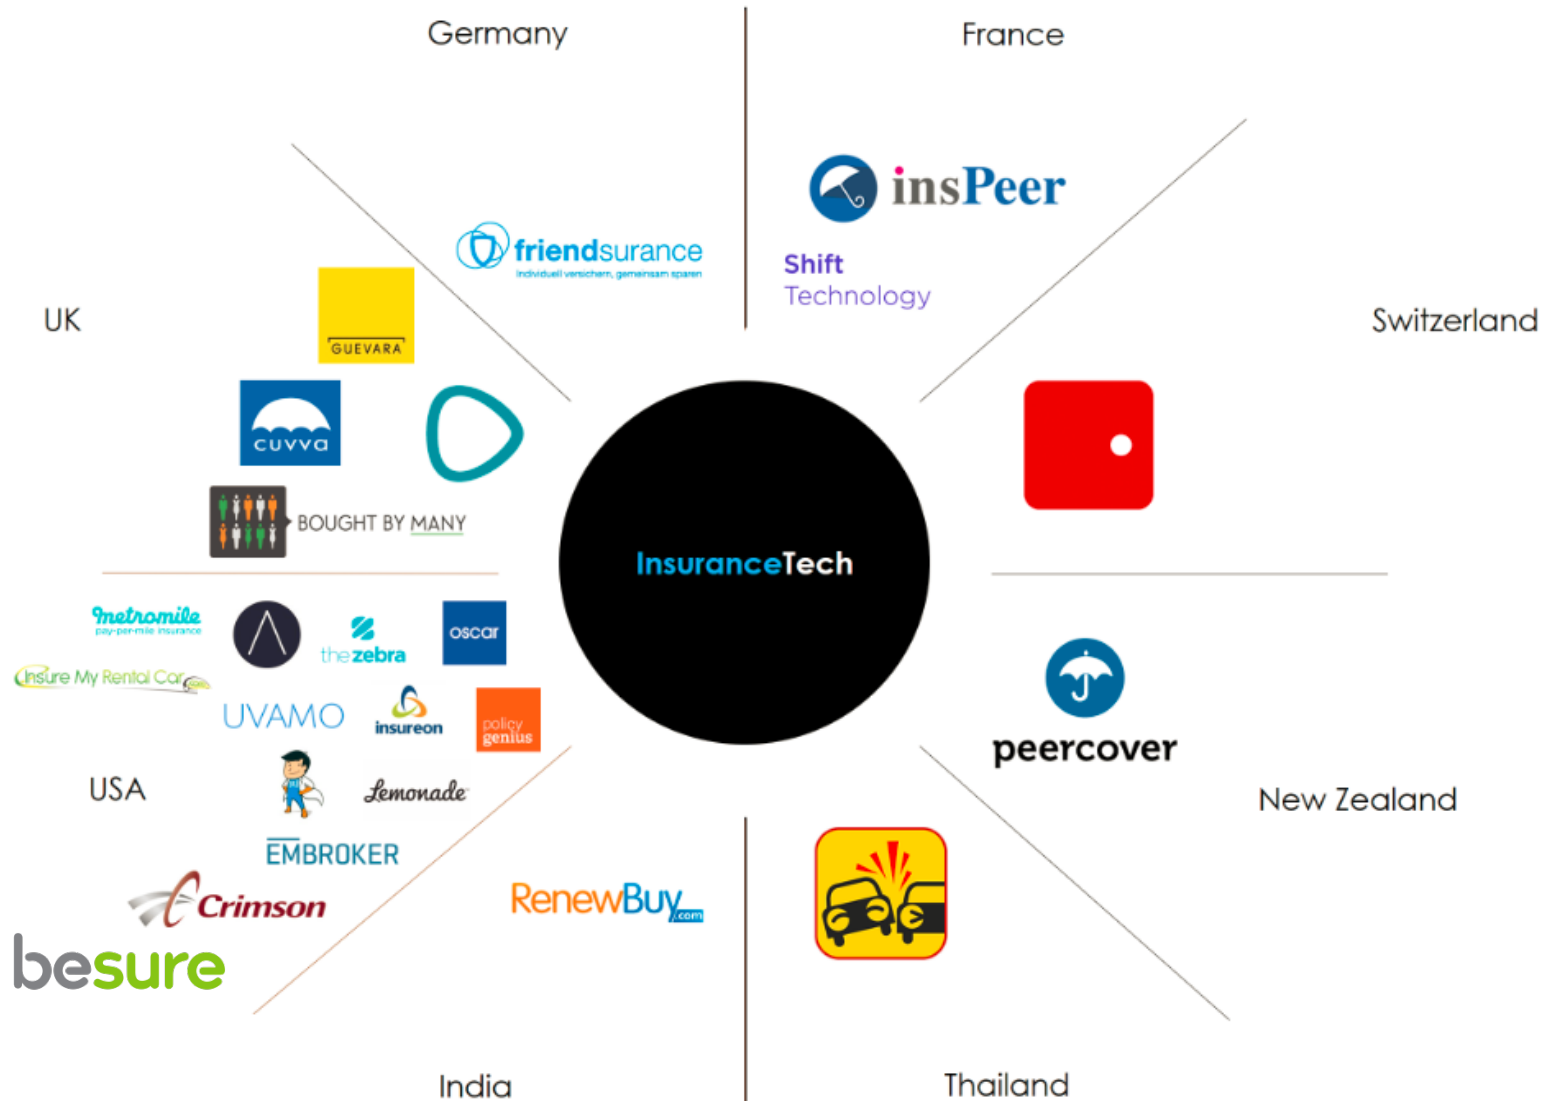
Germany

France

friendsurance
Individuell versichern, gemeinsam sparen

insPeer

Shift
Technology

UK

GUEVARA

Switzerland

cuvva

BOUGHT BY MANY

InsuranceTech

metromile
pay-per-mile insurance

the zebra

oscar

Insure My Rental Car.com

UVAMO

insureon

policy genius

peercover

USA

Lemonade

New Zealand

EMBROKER

Crimson

RenewBuy.com

besure

India

Thailand